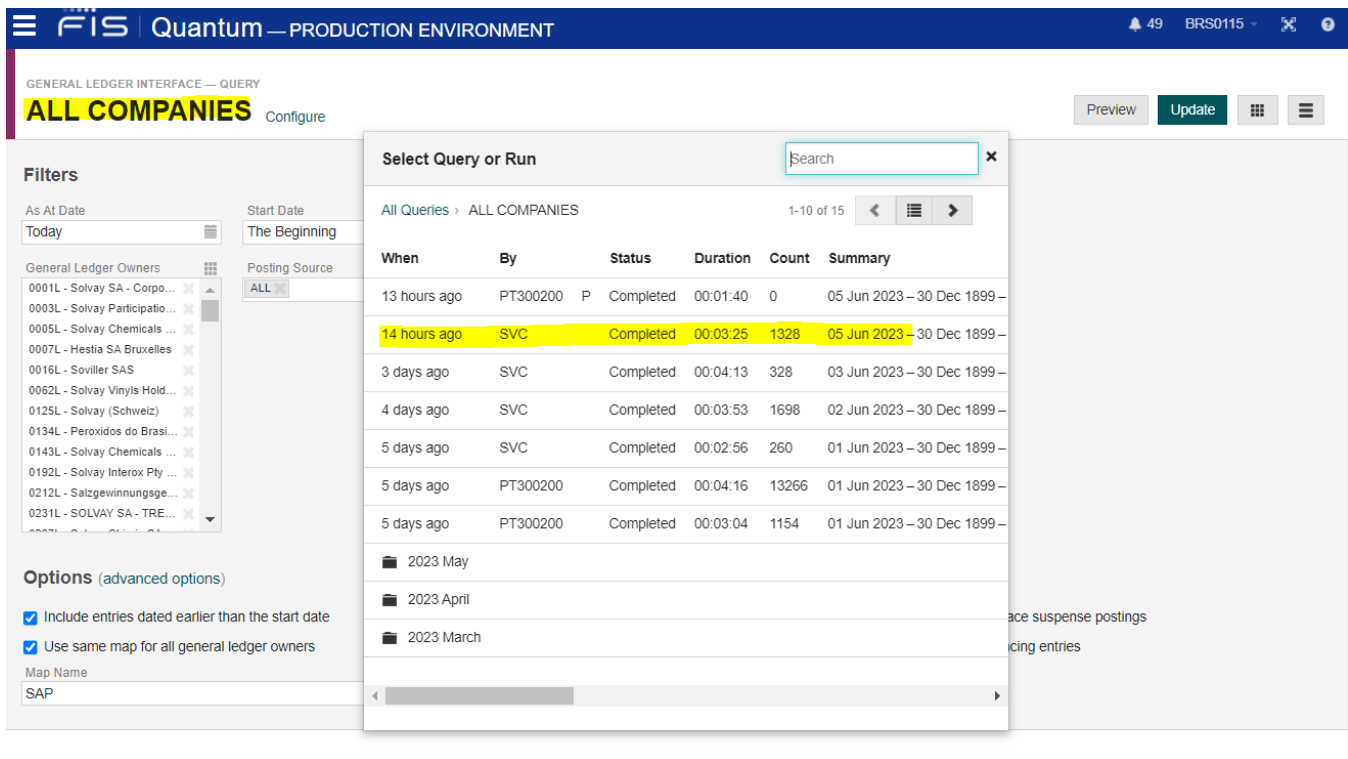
FIS | Quantum — PRODUCTION ENVIRONMENT

49 BRS0115

GENERAL LEDGER INTERFACE — QUERY
ALL COMPANIES Configure

Preview Update

Filters

As At Date
Today

Start Date
The Beginning

General Ledger Owners
0001L - Solvay SA - Corpo...
0003L - Solvay Participatio...
0005L - Solvay Chemicals ...
0007L - Hestia SA Bruxelles
0016L - Soviller SAS
0062L - Solvay Vinyls Hold...
0125L - Solvay (Schweiz)
0134L - Peroxidos do Brasi...
0143L - Solvay Chemicals ...
0192L - Solvay Interox Pty ...
0212L - Salzgewinnungsge...
0231L - SOLVAY SA - TRE...

Posting Source
ALL

Options (advanced options)

Include entries dated earlier than the start date

Use same map for all general ledger owners

Map Name
SAP

ace suspense postings

cing entries

Select Query or Run

Search

All Queries › ALL COMPANIES

1-10 of 15

| When | By | Status | Duration | Count | Summary |
|---|---|---|---|---|---|
| 13 hours ago | PT300200 P | Completed | 00:01:40 | 0 | 05 Jun 2023 – 30 Dec 1899 – |
| 14 hours ago | SVC | Completed | 00:03:25 | 1328 | 05 Jun 2023 – 30 Dec 1899 – |
| 3 days ago | SVC | Completed | 00:04:13 | 328 | 03 Jun 2023 – 30 Dec 1899 – |
| 4 days ago | SVC | Completed | 00:03:53 | 1698 | 02 Jun 2023 – 30 Dec 1899 – |
| 5 days ago | SVC | Completed | 00:02:56 | 260 | 01 Jun 2023 – 30 Dec 1899 – |
| 5 days ago | PT300200 | Completed | 00:04:16 | 13266 | 01 Jun 2023 – 30 Dec 1899 – |
| 5 days ago | PT300200 | Completed | 00:03:04 | 1154 | 01 Jun 2023 – 30 Dec 1899 – |

2023 May
2023 April
2023 March